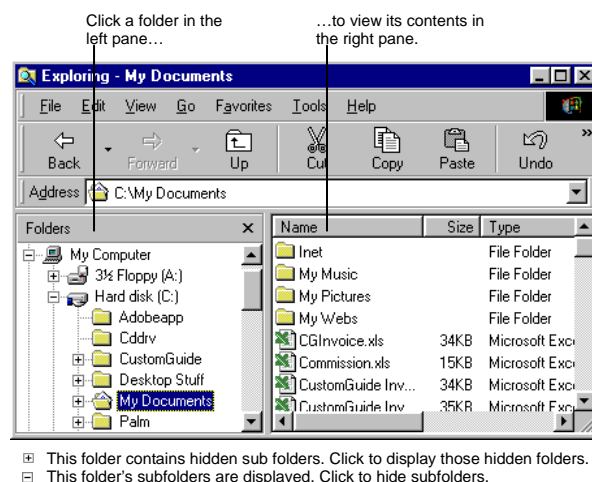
Click a folder in the left pane…

…to view its contents in the right pane.

Exploring - My Documents

File Edit View Go Favorites Tools Help

Back Forward Up Cut Copy Paste Undo

Address C:\My Documents

Folders ×

My Computer
3½ Floppy (A:)
Hard disk (C:)
Adobeapp
Cddrv
CustomGuide
Desktop Stuff
My Documents
Palm

| Name | Size | Type |
|---|---|---|
| Inet | | File Folder |
| My Music | | File Folder |
| My Pictures | | File Folder |
| My Webs | | File Folder |
| CGInvoice.xls | 34KB | Microsoft Exc |
| Commission.xls | 15KB | Microsoft Exc |
| CustomGuide Inv... | 34KB | Microsoft Exc |
| CustomGuide Inv | 35KB | Microsoft Exc |

⊞ This folder contains hidden sub folders. Click to display those hidden folders.
⊟ This folder's subfolders are displayed. Click to hide subfolders.